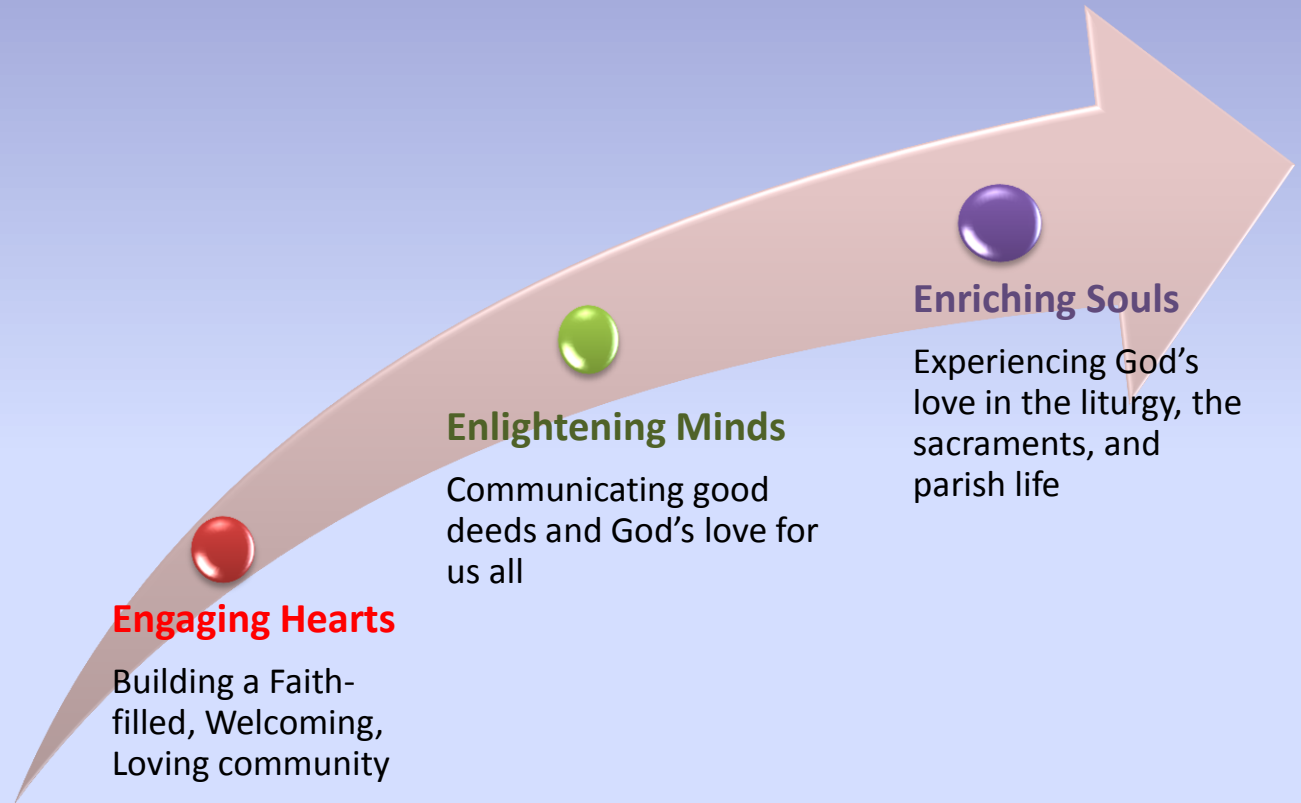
Engaging Hearts

Building a Faith-filled, Welcoming, Loving community

Enlightening Minds

Communicating good deeds and God’s love for us all

Enriching Souls

Experiencing God’s love in the liturgy, the sacraments, and parish life